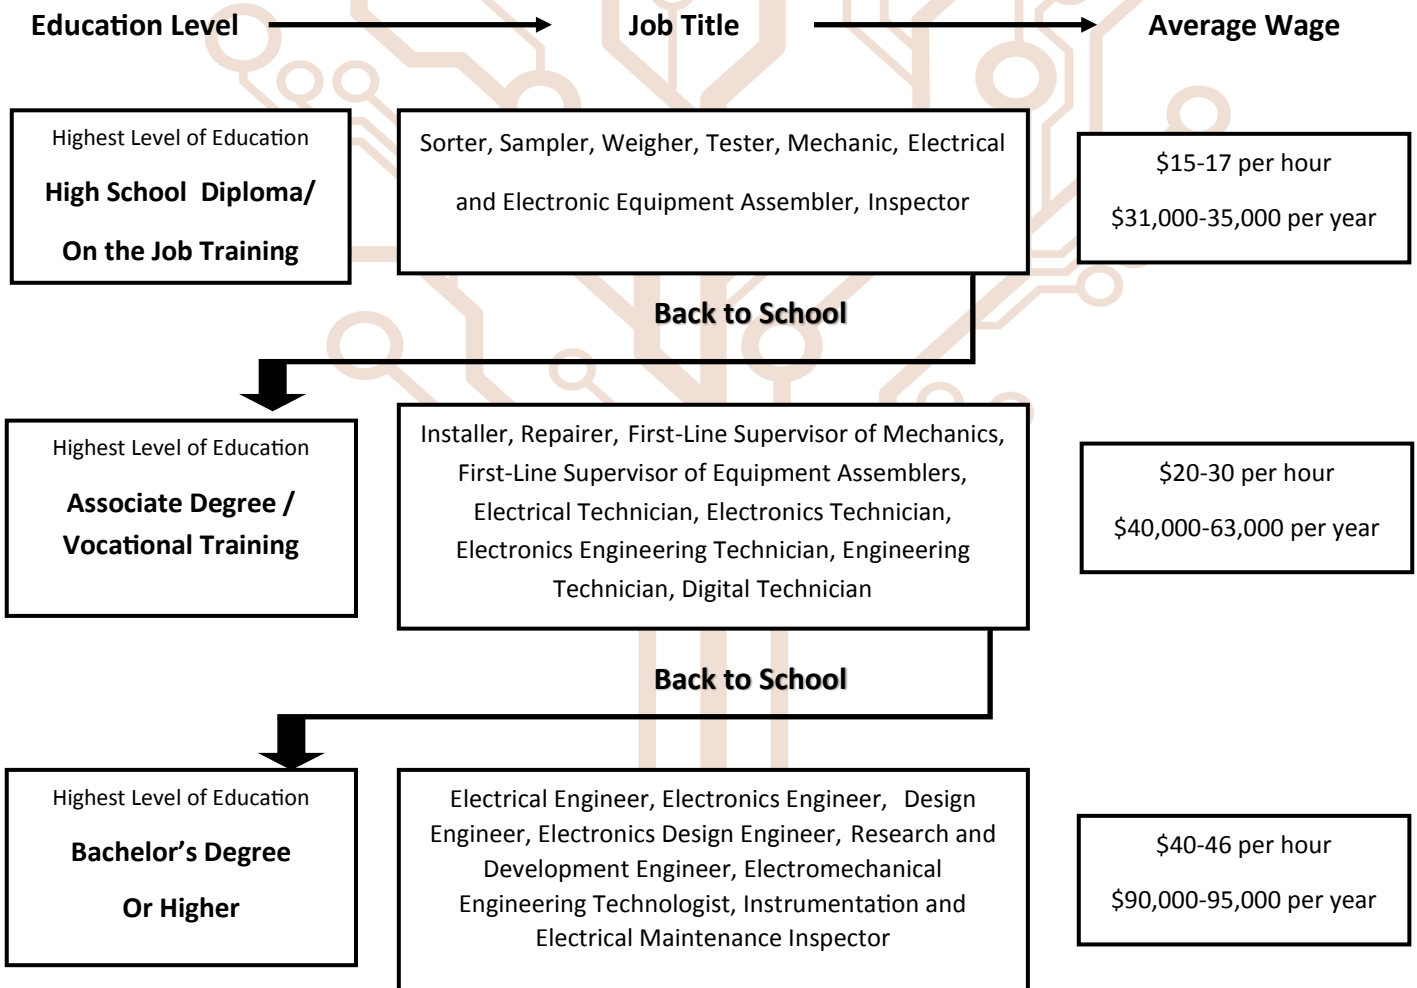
Education Level → Job Title → Average Wage

Highest Level of Education
High School Diploma/
On the Job Training

Sorter, Sampler, Weigher, Tester, Mechanic, Electrical and Electronic Equipment Assembler, Inspector

$15-17 per hour
$31,000-35,000 per year

Back to School

Highest Level of Education
Associate Degree /
Vocational Training

Installer, Repairer, First-Line Supervisor of Mechanics, First-Line Supervisor of Equipment Assemblers, Electrical Technician, Electronics Technician, Electronics Engineering Technician, Engineering Technician, Digital Technician

$20-30 per hour
$40,000-63,000 per year

Back to School

Highest Level of Education
Bachelor's Degree
Or Higher

Electrical Engineer, Electronics Engineer, Design Engineer, Electronics Design Engineer, Research and Development Engineer, Electromechanical Engineering Technologist, Instrumentation and Electrical Maintenance Inspector

$40-46 per hour
$90,000-95,000 per year